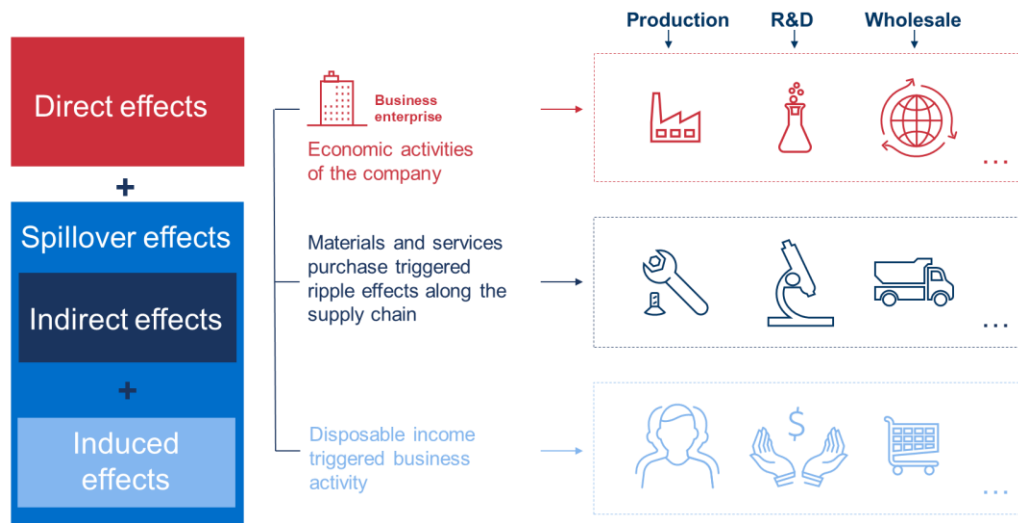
Production
R&D
Wholesale

Direct effects

+

Spillover effects

Indirect effects

+

Induced effects

Business enterprise

Economic activities of the company

…

Materials and services purchase triggered ripple effects along the supply chain

…

Disposable income triggered business activity

$

…